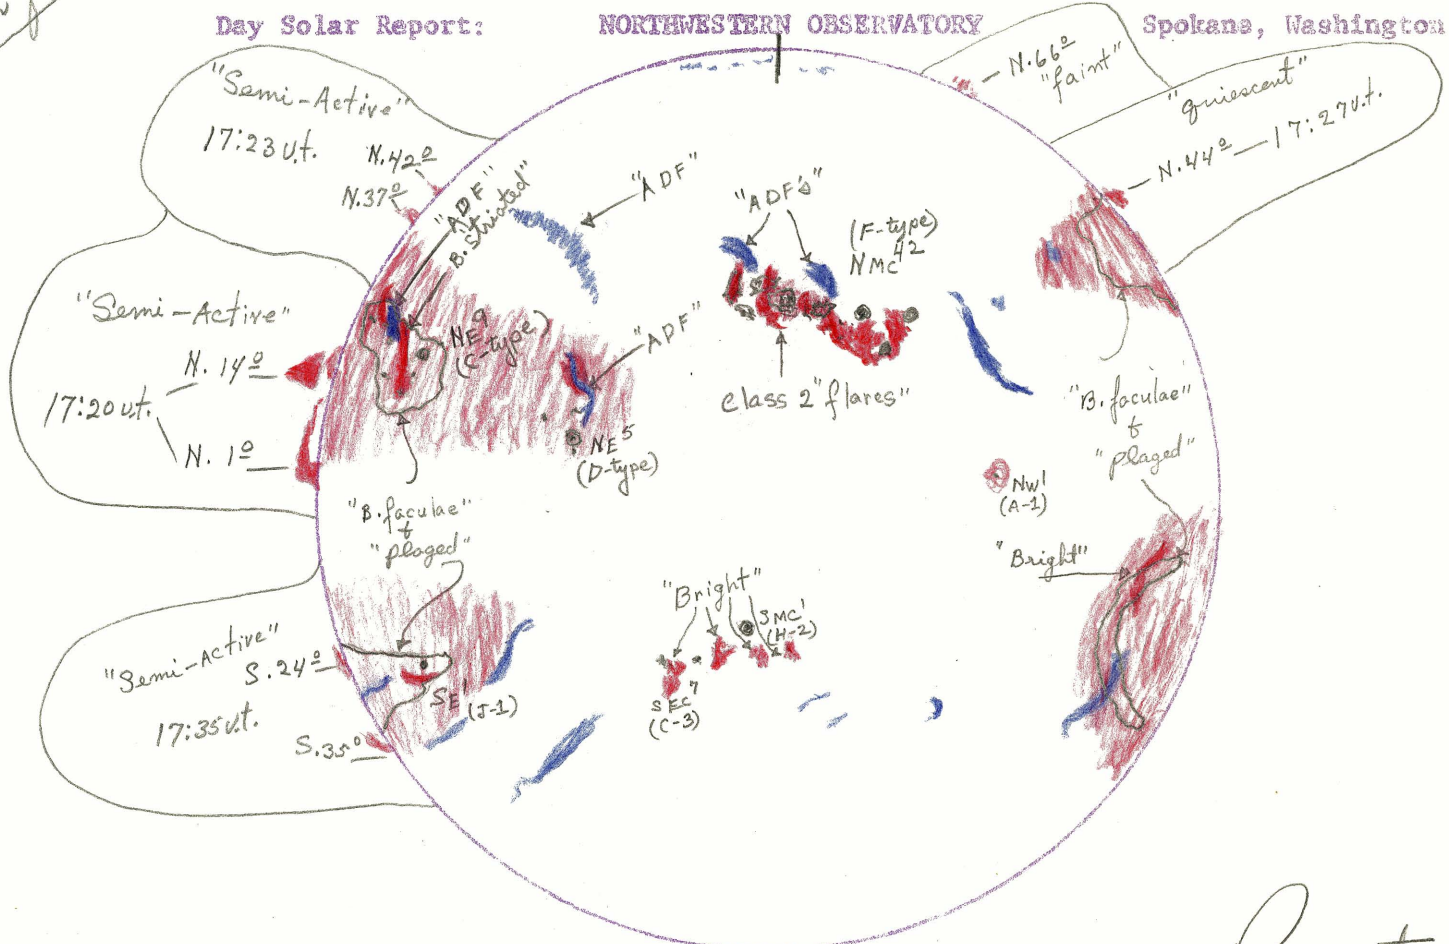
Day Solar Report: NORTHWESTERN OBSERVATORY Spokane, Washington

"Semi-Active"
17:23 u.t.
N.42º
N.37º

"ADF"
"B. Striated"

"ADF"

"ADF's"
(F-type)
$NMc^{42}$

N.66º
"faint"

"quiescent"
N.44º 17:27 u.t.

"Semi-Active"
N. 14º
17:20 u.t.
N. 1º

$NE^9$
(C-type)

"ADF"
$NE^5$
(D-type)

class 2 "flares"

"B. faculae"
&
"plaged"

$Nw^1$
(A-1)

"B. faculae"
&
"plaged"

"Bright"

"Bright"
$SMc^1$
(H-2)
$SEc^7$
(C-3)

"Semi-Active"
S. 24º
17:35 u.t.
S. 35º
$SE^1$ (J-1)